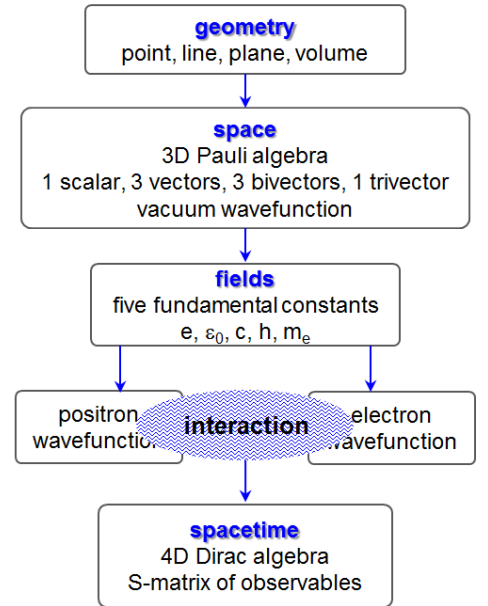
geometry
point, line, plane, volume

space
3D Pauli algebra
1 scalar, 3 vectors, 3 bivectors, 1 trivector
vacuum wavefunction

fields
five fundamental constants
e, $\varepsilon_0$, c, h, $m_e$

positron wavefunction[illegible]

interaction

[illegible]electron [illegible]wavefunction

spacetime
4D Dirac algebra
S-matrix of observables